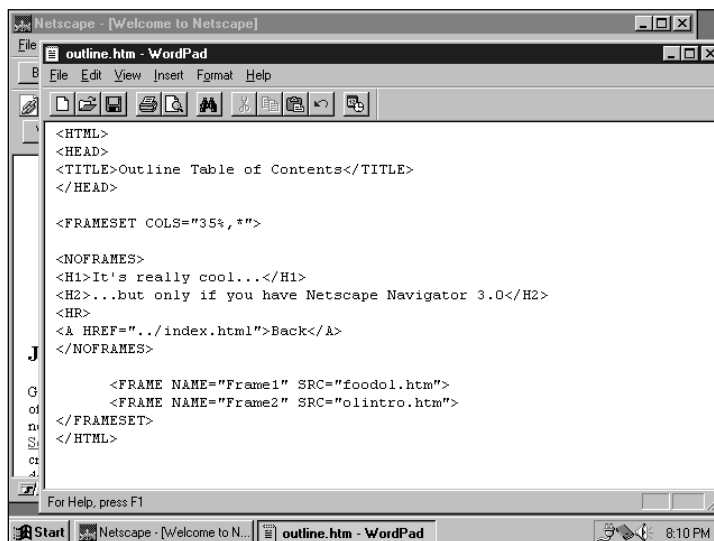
Netscape - [Welcome to Netscape]
File
outline.htm - WordPad
File Edit View Insert Format Help

<HTML>
<HEAD>
<TITLE>Outline Table of Contents</TITLE>
</HEAD>

<FRAMESET COLS="35%,*">

<NOFRAMES>
<H1>It's really cool...</H1>
<H2>...but only if you have Netscape Navigator 3.0</H2>
<HR>
<A HREF="../index.html">Back</A>
</NOFRAMES>

<FRAME NAME="Frame1" SRC="foodol.htm">
<FRAME NAME="Frame2" SRC="olintro.htm">
</FRAMESET>
</HTML>

For Help, press F1

Start | Netscape - [Welcome to N... | outline.htm - WordPad | 8:10 PM